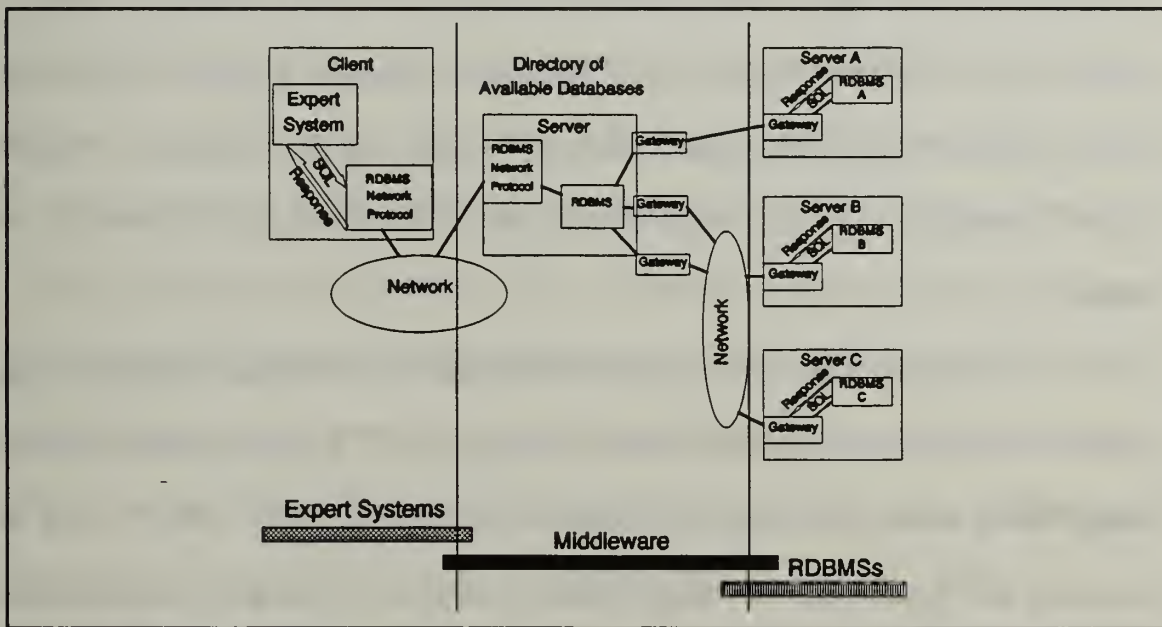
Client

Expert System

SQL

Response

RDBMS Network Protocol

Network

Directory of Available Databases

Server

RDBMS Network Protocol

RDBMS

Gateway

Gateway

Gateway

Network

Server A

Response

SQL

RDBMS A

Gateway

Server B

Response

SQL

RDBMS B

Gateway

Server C

Response

SQL

RDBMS C

Gateway

Expert Systems

Middleware

RDBMSs